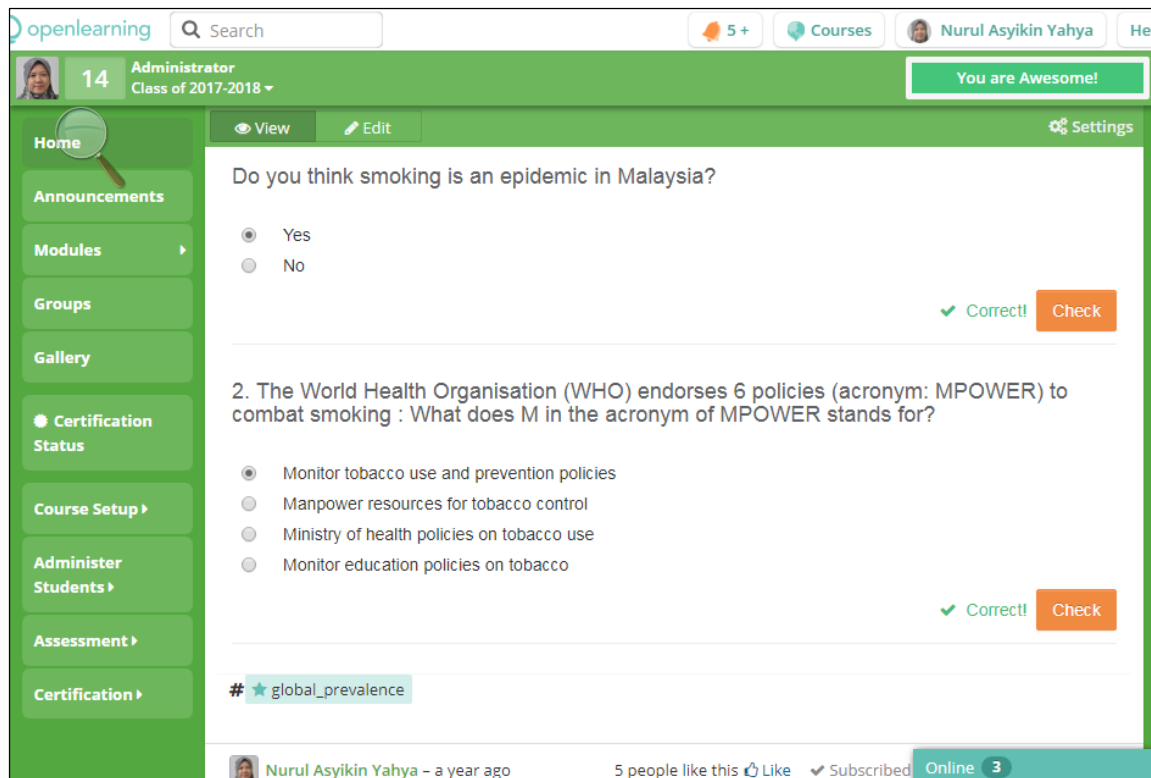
openlearning Search 5 + Courses Nurul Asyikin Yahya He

14 Administrator Class of 2017-2018

You are Awesome!

Home
Announcements
Modules
Groups
Gallery
Certification Status
Course Setup
Administer Students
Assessment
Certification

View Edit Settings

Do you think smoking is an epidemic in Malaysia?

Yes
No

Correct! Check

2. The World Health Organisation (WHO) endorses 6 policies (acronym: MPOWER) to combat smoking : What does M in the acronym of MPOWER stands for?

Monitor tobacco use and prevention policies
Manpower resources for tobacco control
Ministry of health policies on tobacco use
Monitor education policies on tobacco

Correct! Check

# global_prevalence

Nurul Asyikin Yahya – a year ago 5 people like this Like Subscribed Online 3